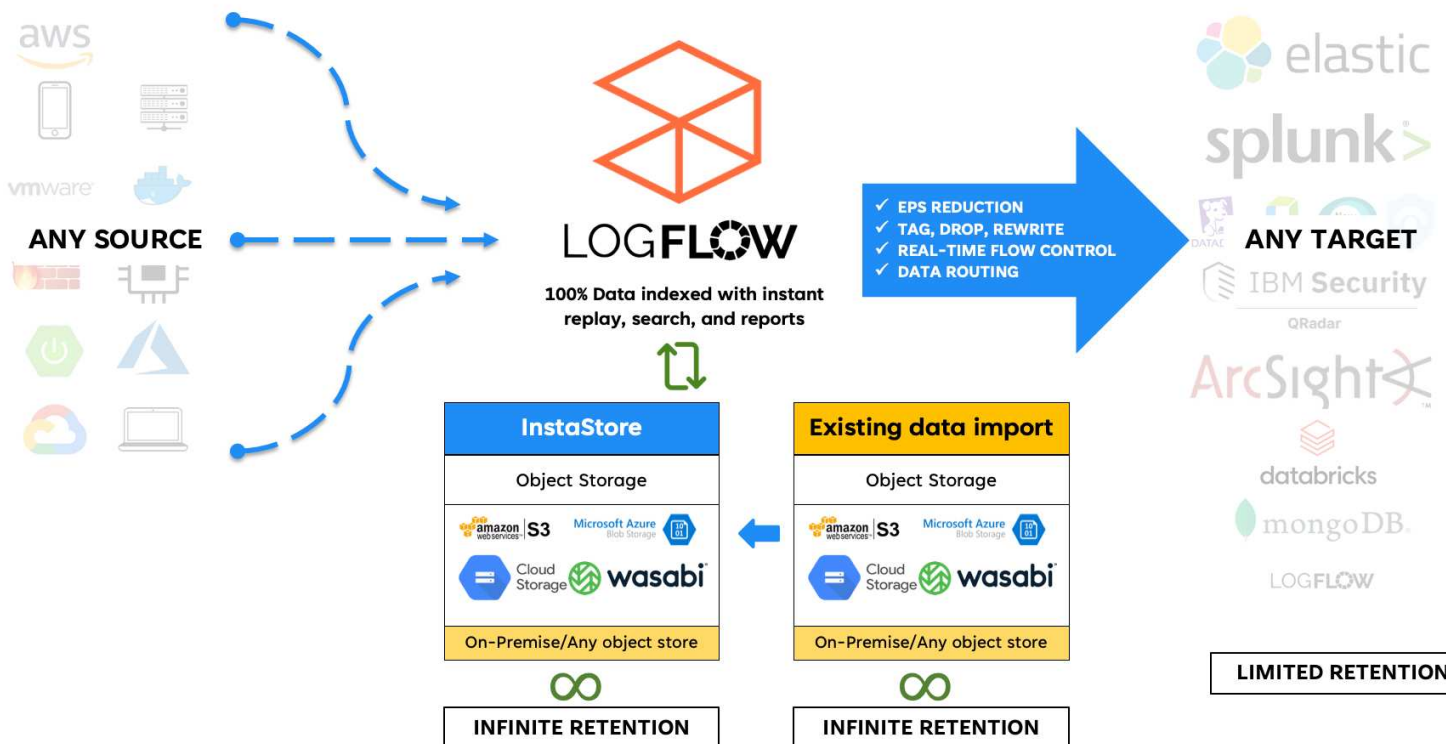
aws

vmware

ANY SOURCE

LOGFLOW

100% Data indexed with instant replay, search, and reports

✓ EPS REDUCTION
✓ TAG, DROP, REWRITE
✓ REAL-TIME FLOW CONTROL
✓ DATA ROUTING

elastic

splunk>

ANY TARGET

IBM Security

QRadar

ArcSight

databricks

mongoDB.

LOGFLOW

LIMITED RETENTION

InstaStore

Object Storage

amazon web services S3 Microsoft Azure Blob Storage

Cloud Storage wasabi

On-Premise/Any object store

INFINITE RETENTION

Existing data import

Object Storage

amazon web services S3 Microsoft Azure Blob Storage

Cloud Storage wasabi

On-Premise/Any object store

INFINITE RETENTION